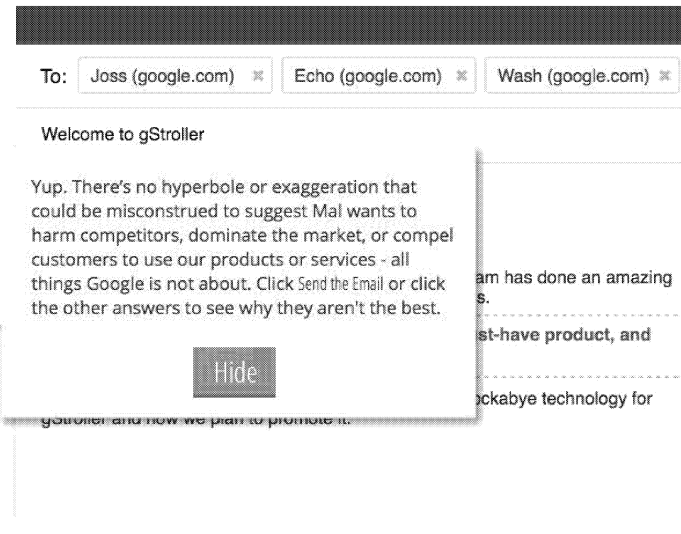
To: Joss (google.com) ✖ Echo (google.com) ✖ Wash (google.com) ✖

Welcome to gStroller

Yup. There's no hyperbole or exaggeration that could be misconstrued to suggest Mal wants to harm competitors, dominate the market, or compel customers to use our products or services - all things Google is not about. Click Send the Email or click the other answers to see why they aren't the best.

Hide

am has done an amazing s.

st-have product, and

ockabye technology for

gStroller and how we plan to promote it.